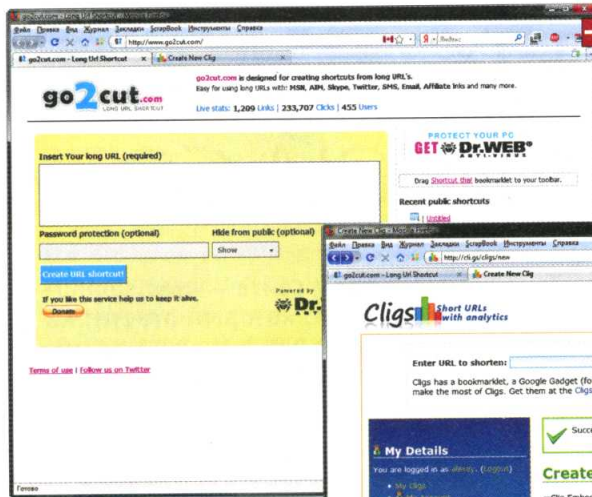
go2cut.com - Long Url Shortcut - Mozilla Firefox

Файл Правка Вид Журнал Закладки ScrapBook Инструменты Справка

http://www.go2cut.com/

Яндекс

go2cut.com - Long Url Shortcut

Create New Cligs

go2cut.com
LONG URL SHORTCUT

go2cut.com is designed for creating shortcuts from long URL's.
Easy for using long URLs with: MSN, AIM, Skype, Twitter, SMS, Email, Affiliate links and many more.

Live stats: 1,209 Links | 233,707 Clicks | 455 Users

PROTECT YOUR PC
GET Dr.WEB®
ANTI-VIRUS

Drag Shortcut this! bookmarklet to your toolbar.

Recent public shortcuts

Untitled

Insert Your long URL (required)

Password protection (optional)

Hide from public (optional)

Show

Create URL shortcut!

Powered by
Dr.
ANTI

If you like this service help us to keep it alive.

Donate

Terms of use | Follow us on Twitter

Готово

Create New Cligs - Mozilla Firefox

Файл Правка Вид Журнал Закладки ScrapBook Инструменты Справка

http://cli.gs/cligs/new

go2cut.com - Long Url Shortcut

Create New Clig

Cligs Short URLs with analytics

Enter URL to shorten:

Cligs has a bookmarklet, a Google Gadget (fo
make the most of Cligs. Get them at the Cligs

My Details

You are logged in as alexey. (Logout)

My Cligs

Succ

Create

Clig Embed